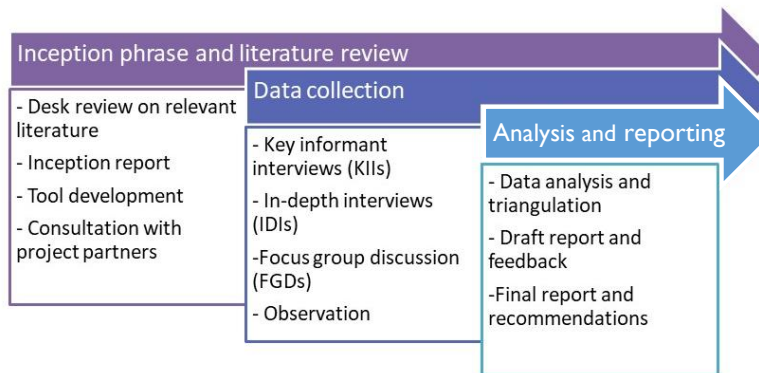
Inception phrase and literature review

- Desk review on relevant literature
- Inception report
- Tool development
- Consultation with project partners

Data collection

- Key informant interviews (KIIs)
- In-depth interviews (IDIs)
-Focus group discussion (FGDs)
- Observation

Analysis and reporting

- Data analysis and triangulation
- Draft report and feedback
-Final report and recommendations